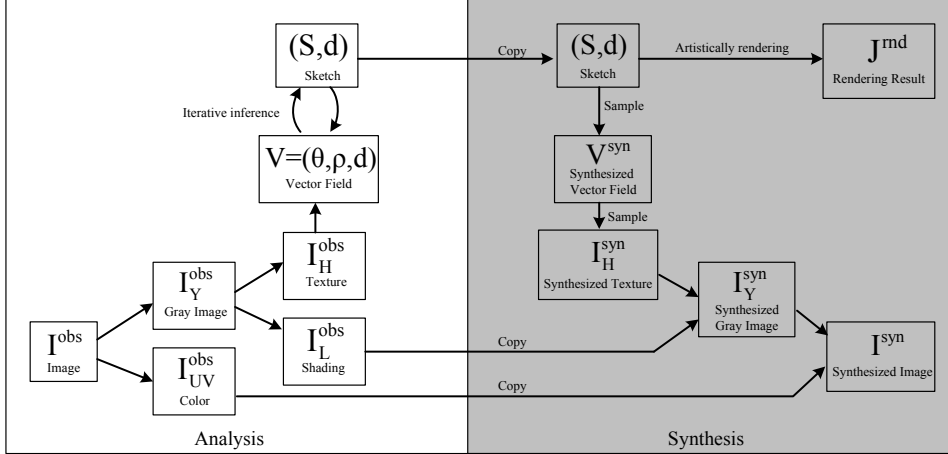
(S,d)
Sketch

Iterative inference

$V=(\theta,\rho,d)$
Vector Field

$I^{obs}_H$
Texture

$I^{obs}_Y$
Gray Image

$I^{obs}$
Image

$I^{obs}_L$
Shading

$I^{obs}_{UV}$
Color

Analysis

Copy

(S,d)
Sketch

Artistically rendering

$J^{rnd}$
Rendering Result

Sample

$V^{syn}$
Synthesized Vector Field

Sample

$I^{syn}_H$
Synthesized Texture

$I^{syn}_Y$
Synthesized Gray Image

Copy

$I^{syn}$
Synthesized Image

Copy

Synthesis